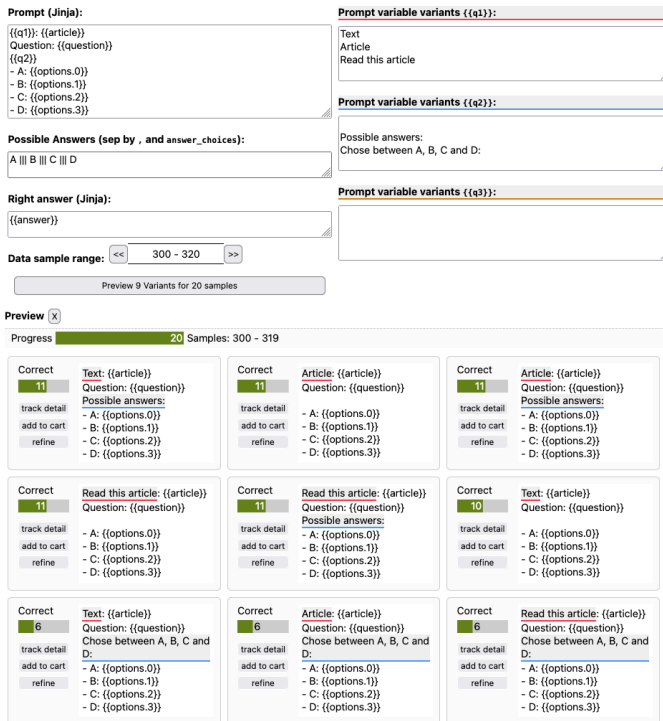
Prompt (Jinja):

{{q1}}: {{article}}
Question: {{question}}
{{q2}}
- A: {{options.0}}
- B: {{options.1}}
- C: {{options.2}}
- D: {{options.3}}

Possible Answers (sep by , and answer_choices):

A ||| B ||| C ||| D

Right answer (Jinja):

{{answer}}

Data sample range: << 300 - 320 >>

Preview 9 Variants for 20 samples

Prompt variable variants {{q1}}:

Text
Article
Read this article

Prompt variable variants {{q2}}:

Possible answers:
Chose between A, B, C and D:

Prompt variable variants {{q3}}:

Preview x

Progress 20 Samples: 300 - 319

Correct 11 track detail add to cart refine
Text: {{article}}
Question: {{question}}
Possible answers:
- A: {{options.0}}
- B: {{options.1}}
- C: {{options.2}}
- D: {{options.3}}

Correct 11 track detail add to cart refine
Article: {{article}}
Question: {{question}}
- A: {{options.0}}
- B: {{options.1}}
- C: {{options.2}}
- D: {{options.3}}

Correct 11 track detail add to cart refine
Article: {{article}}
Question: {{question}}
Possible answers:
- A: {{options.0}}
- B: {{options.1}}
- C: {{options.2}}
- D: {{options.3}}

Correct 11 track detail add to cart refine
Read this article: {{article}}
Question: {{question}}
- A: {{options.0}}
- B: {{options.1}}
- C: {{options.2}}
- D: {{options.3}}

Correct 11 track detail add to cart refine
Read this article: {{article}}
Question: {{question}}
Possible answers:
- A: {{options.0}}
- B: {{options.1}}
- C: {{options.2}}
- D: {{options.3}}

Correct 10 track detail add to cart refine
Text: {{article}}
Question: {{question}}
- A: {{options.0}}
- B: {{options.1}}
- C: {{options.2}}
- D: {{options.3}}

Correct 6 track detail add to cart refine
Text: {{article}}
Question: {{question}}
Chose between A, B, C and D:
- A: {{options.0}}
- B: {{options.1}}
- C: {{options.2}}
- D: {{options.3}}

Correct 6 track detail add to cart refine
Article: {{article}}
Question: {{question}}
Chose between A, B, C and D:
- A: {{options.0}}
- B: {{options.1}}
- C: {{options.2}}
- D: {{options.3}}

Correct 6 track detail add to cart refine
Read this article: {{article}}
Question: {{question}}
Chose between A, B, C and D:
- A: {{options.0}}
- B: {{options.1}}
- C: {{options.2}}
- D: {{options.3}}